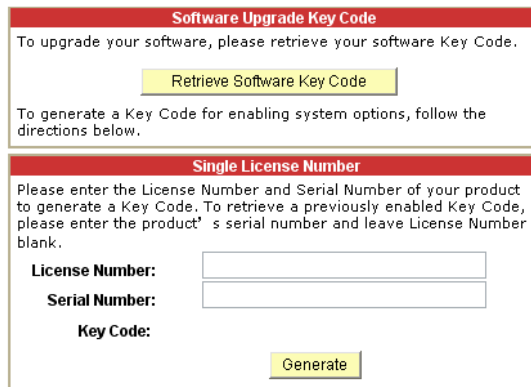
Software Upgrade Key Code

To upgrade your software, please retrieve your software Key Code.

Retrieve Software Key Code

To generate a Key Code for enabling system options, follow the directions below.

Single License Number

Please enter the License Number and Serial Number of your product to generate a Key Code. To retrieve a previously enabled Key Code, please enter the product' s serial number and leave License Number blank.

License Number:

Serial Number:

Key Code:

Generate